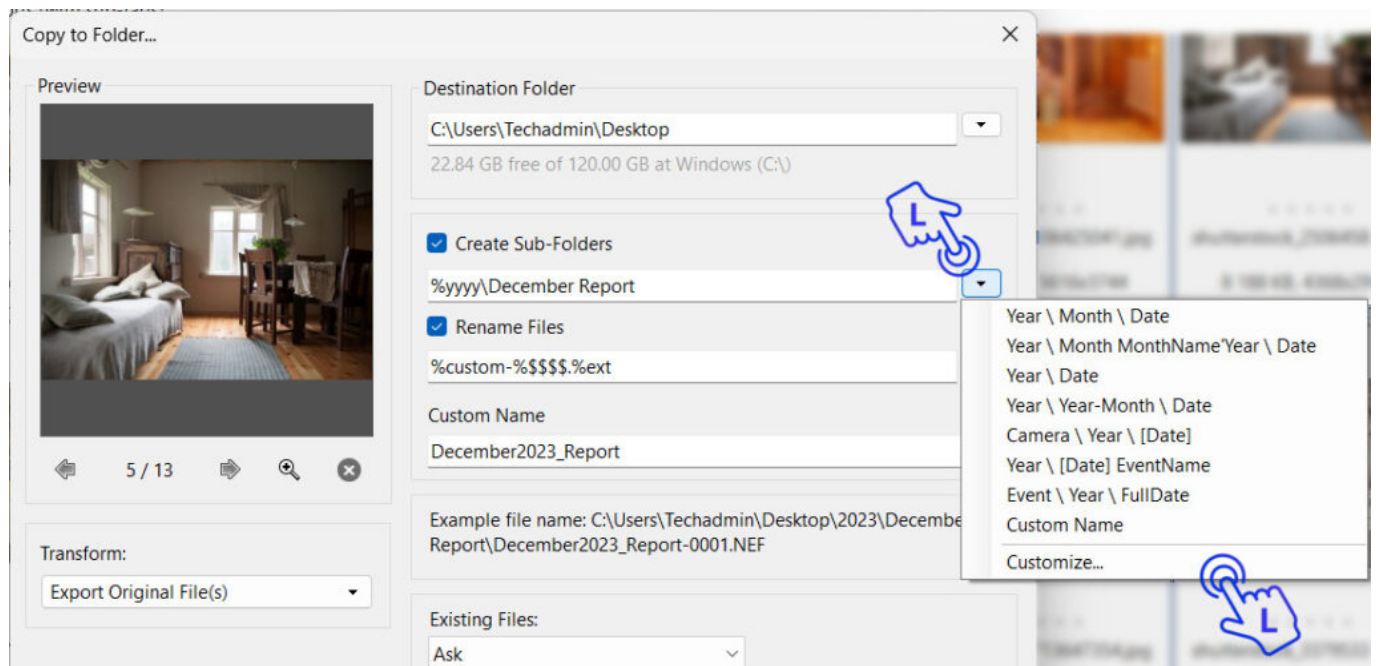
Copy to Folder...

Preview

5 / 13

Transform:

Export Original File(s)

Destination Folder

C:\Users\Techadmin\Desktop

22.84 GB free of 120.00 GB at Windows (C:\)

Create Sub-Folders

%yyyy\December Report

Rename Files

%custom-%$$$$.%ext

Custom Name

December2023_Report

Example file name: C:\Users\Techadmin\Desktop\2023\Decembe Report\December2023_Report-0001.NEF

Existing Files:

Ask

Year \ Month \ Date
Year \ Month MonthName'Year \ Date
Year \ Date
Year \ Year-Month \ Date
Camera \ Year \ [Date]
Year \ [Date] EventName
Event \ Year \ FullDate
Custom Name
Customize...

L

L